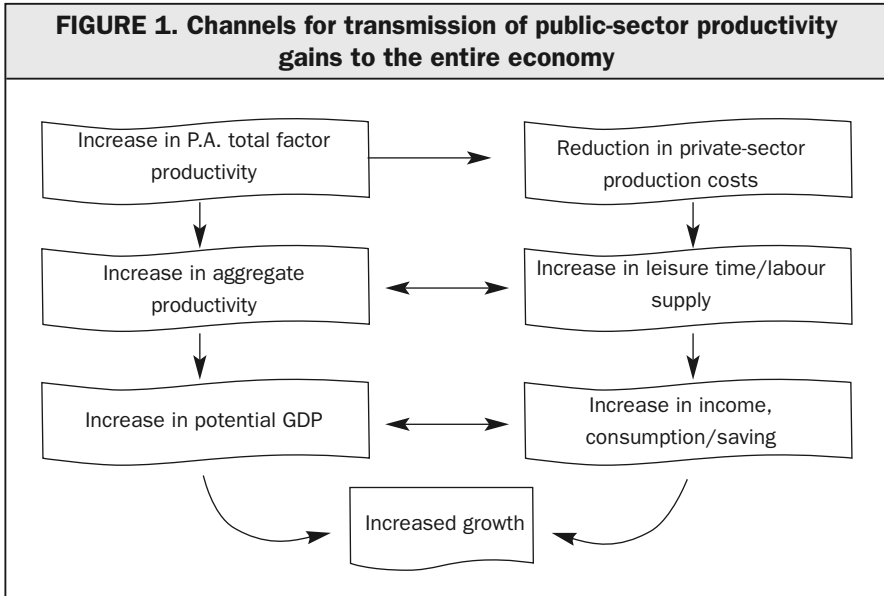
FIGURE 1. Channels for transmission of public-sector productivity gains to the entire economy

Increase in P.A. total factor productivity

Reduction in private-sector production costs

Increase in aggregate productivity

Increase in leisure time/labour supply

Increase in potential GDP

Increase in income, consumption/saving

Increased growth